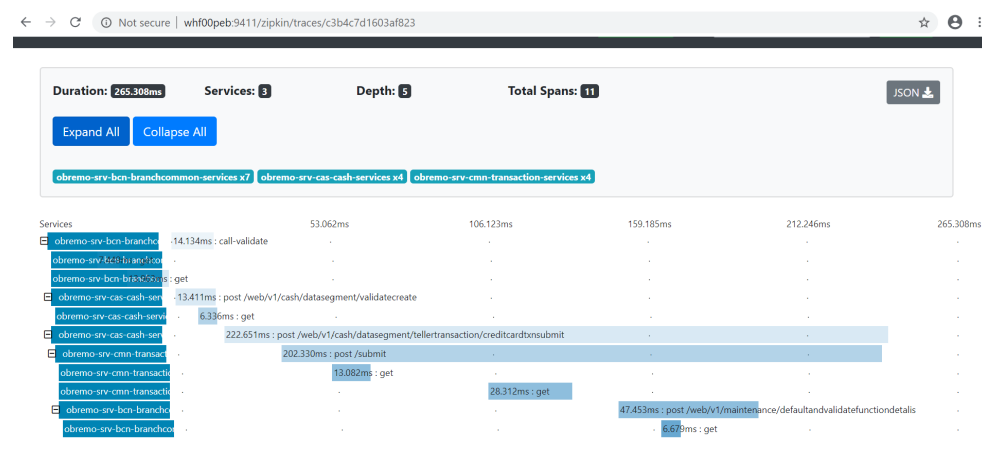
Not secure | whf00peb:9411/zipkin/traces/c3b4c7d1603af823

Duration: 265.308ms Services: 3 Depth: 5 Total Spans: 11 JSON

Expand All Collapse All

obremo-srv-bcn-branchcommon-services x7 obremo-srv-cas-cash-services x4 obremo-srv-cmn-transaction-services x4

Services 53.062ms 106.123ms 159.185ms 212.246ms 265.308ms

obremo-srv-bcn-branchco 14.134ms : call-validate
obremo-srv-bcn-branchco
obremo-srv-bcn-branchco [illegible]ms : get
obremo-srv-cas-cash-servi 13.411ms : post /web/v1/cash/datasegment/validatecreate
obremo-srv-cas-cash-servi 6.336ms : get
obremo-srv-cas-cash-servi 222.651ms : post /web/v1/cash/datasegment/tellertransaction/creditcardtxnsubmit
obremo-srv-cmn-transact 202.330ms : post /submit
obremo-srv-cmn-transacti 13.082ms : get
obremo-srv-cmn-transacti 28.312ms : get
obremo-srv-bcn-branchco 47.453ms : post /web/v1/maintenance/defaultandvalidatefunctiondetalis
obremo-srv-bcn-branchcor 6.679ms : get